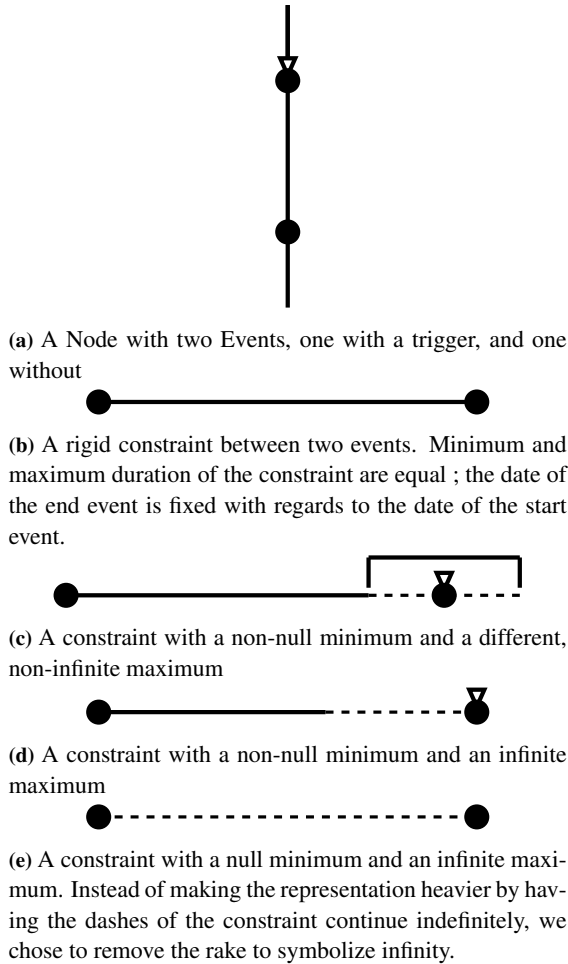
(a) A Node with two Events, one with a trigger, and one without

(b) A rigid constraint between two events. Minimum and maximum duration of the constraint are equal ; the date of the end event is fixed with regards to the date of the start event.

(c) A constraint with a non-null minimum and a different, non-infinite maximum

(d) A constraint with a non-null minimum and an infinite maximum

(e) A constraint with a null minimum and an infinite maximum. Instead of making the representation heavier by having the dashes of the constraint continue indefinitely, we chose to remove the rake to symbolize infinity.